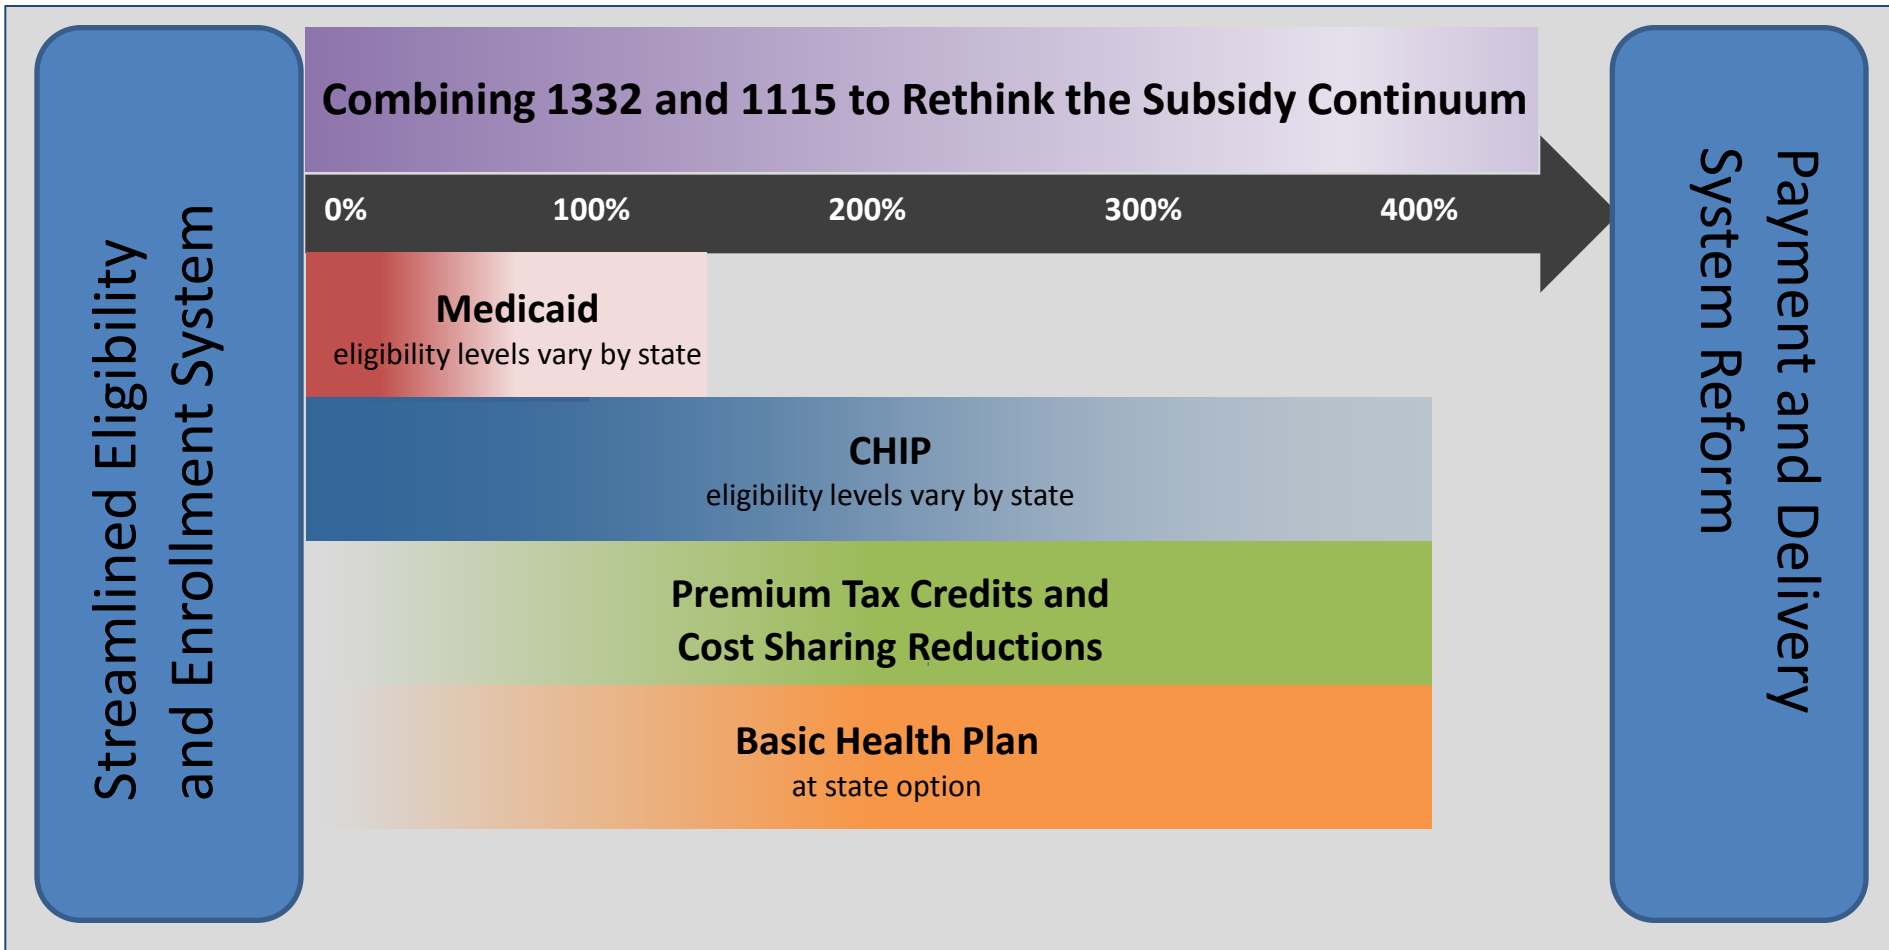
Streamlined Eligibility and Enrollment System

Combining 1332 and 1115 to Rethink the Subsidy Continuum

0% 100% 200% 300% 400%

Medicaid
eligibility levels vary by state

CHIP
eligibility levels vary by state

Premium Tax Credits and Cost Sharing Reductions

Basic Health Plan
at state option

Payment and Delivery System Reform